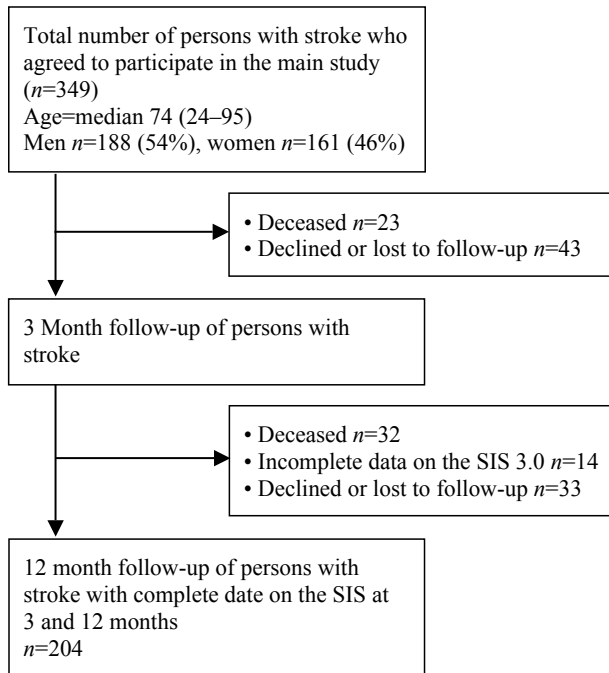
Total number of persons with stroke who agreed to participate in the main study ($n$=349)
Age=median 74 (24–95)
Men $n$=188 (54%), women $n$=161 (46%)

• Deceased $n$=23
• Declined or lost to follow-up $n$=43

3 Month follow-up of persons with stroke

• Deceased $n$=32
• Incomplete data on the SIS 3.0 $n$=14
• Declined or lost to follow-up $n$=33

12 month follow-up of persons with stroke with complete date on the SIS at 3 and 12 months
$n$=204